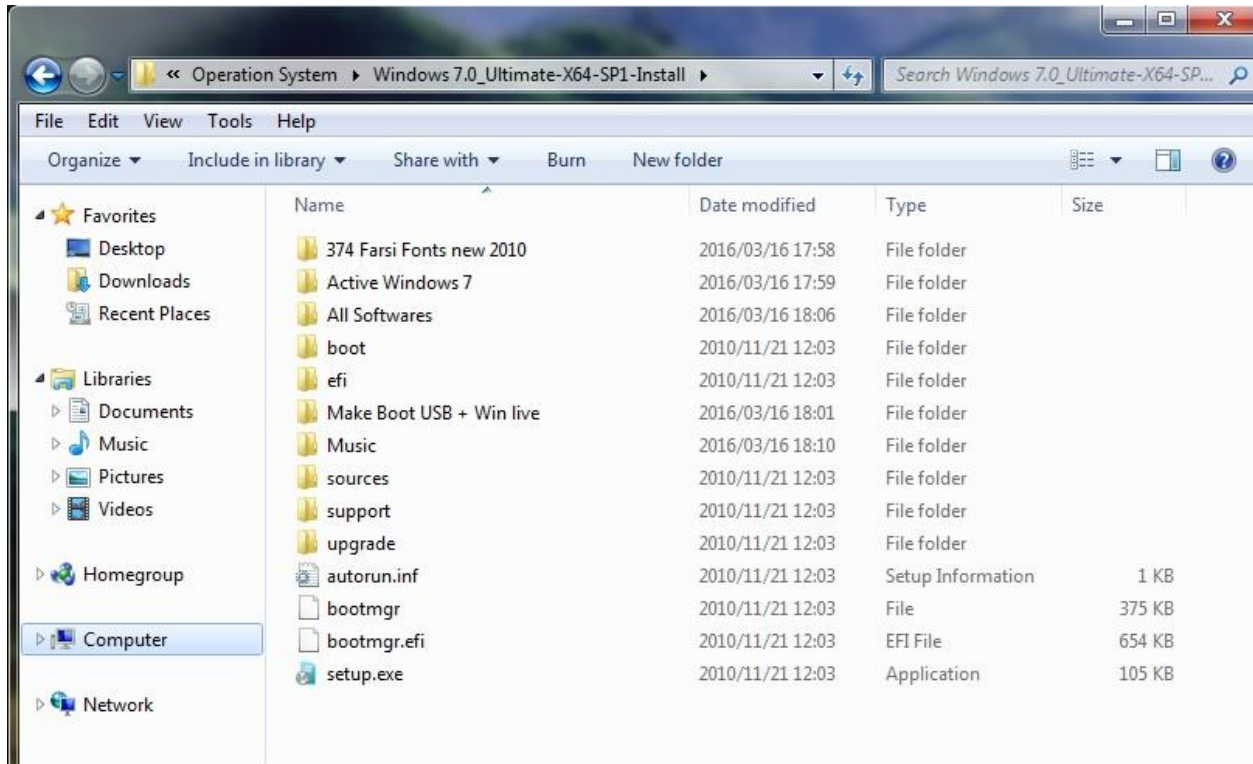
« Operation System ▸ Windows 7.0_Ultimate-X64-SP1-Install ▸

Search Windows 7.0_Ultimate-X64-SP...

File Edit View Tools Help

Organize ▾ Include in library ▾ Share with ▾ Burn New folder

Favorites
Desktop
Downloads
Recent Places

Libraries
Documents
Music
Pictures
Videos

Homegroup

Computer

Network

| Name | Date modified | Type | Size |
|---|---|---|---|
| 374 Farsi Fonts new 2010 | 2016/03/16 17:58 | File folder | |
| Active Windows 7 | 2016/03/16 17:59 | File folder | |
| All Softwares | 2016/03/16 18:06 | File folder | |
| boot | 2010/11/21 12:03 | File folder | |
| efi | 2010/11/21 12:03 | File folder | |
| Make Boot USB + Win live | 2016/03/16 18:01 | File folder | |
| Music | 2016/03/16 18:10 | File folder | |
| sources | 2010/11/21 12:03 | File folder | |
| support | 2010/11/21 12:03 | File folder | |
| upgrade | 2010/11/21 12:03 | File folder | |
| autorun.inf | 2010/11/21 12:03 | Setup Information | 1 KB |
| bootmgr | 2010/11/21 12:03 | File | 375 KB |
| bootmgr.efi | 2010/11/21 12:03 | EFI File | 654 KB |
| setup.exe | 2010/11/21 12:03 | Application | 105 KB |